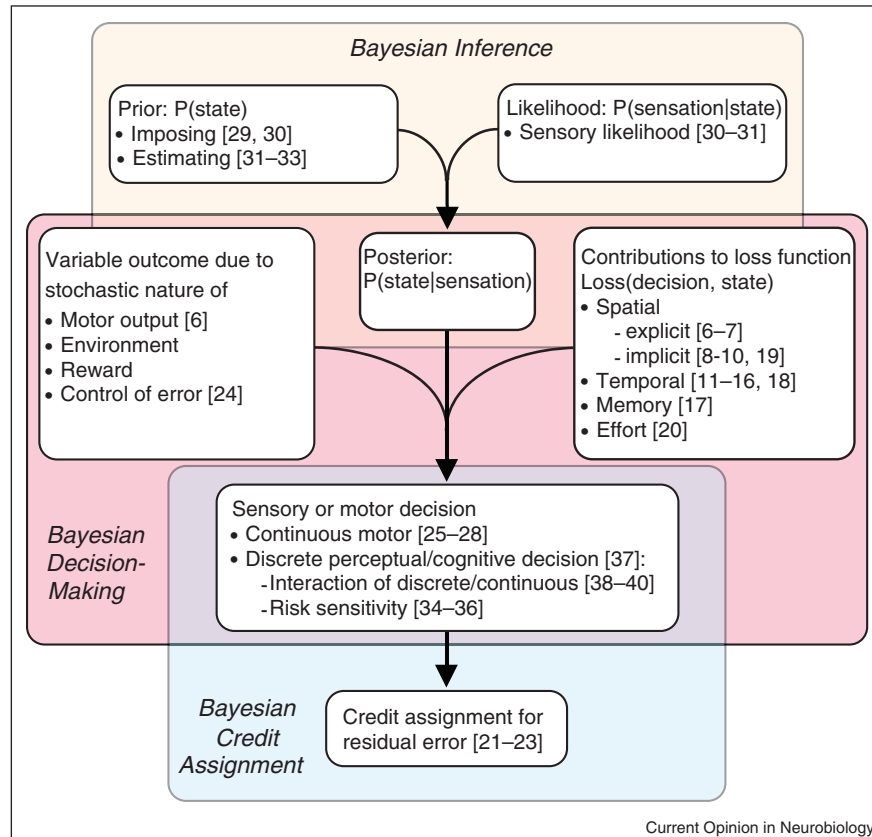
Bayesian Inference

Prior: P(state)
• Imposing [29, 30]
• Estimating [31–33]

Likelihood: P(sensation|state)
• Sensory likelihood [30–31]

Variable outcome due to stochastic nature of
• Motor output [6]
• Environment
• Reward
• Control of error [24]

Posterior: P(state|sensation)

Contributions to loss function Loss(decision, state)
• Spatial
- explicit [6–7]
- implicit [8-10, 19]
• Temporal [11–16, 18]
• Memory [17]
• Effort [20]

Bayesian Decision-Making

Sensory or motor decision
• Continuous motor [25–28]
• Discrete perceptual/cognitive decision [37]:
- Interaction of discrete/continuous [38–40]
- Risk sensitivity [34–36]

Bayesian Credit Assignment

Credit assignment for residual error [21–23]

Current Opinion in Neurobiology